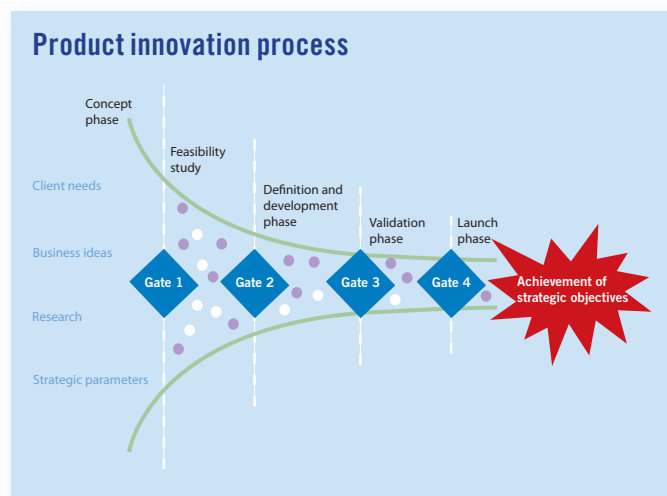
Product innovation process

Concept phase

Feasibility study

Definition and development phase

Validation phase

Launch phase

Client needs

Business ideas

Research

Strategic parameters

Gate 1

Gate 2

Gate 3

Gate 4

Achievement of strategic objectives